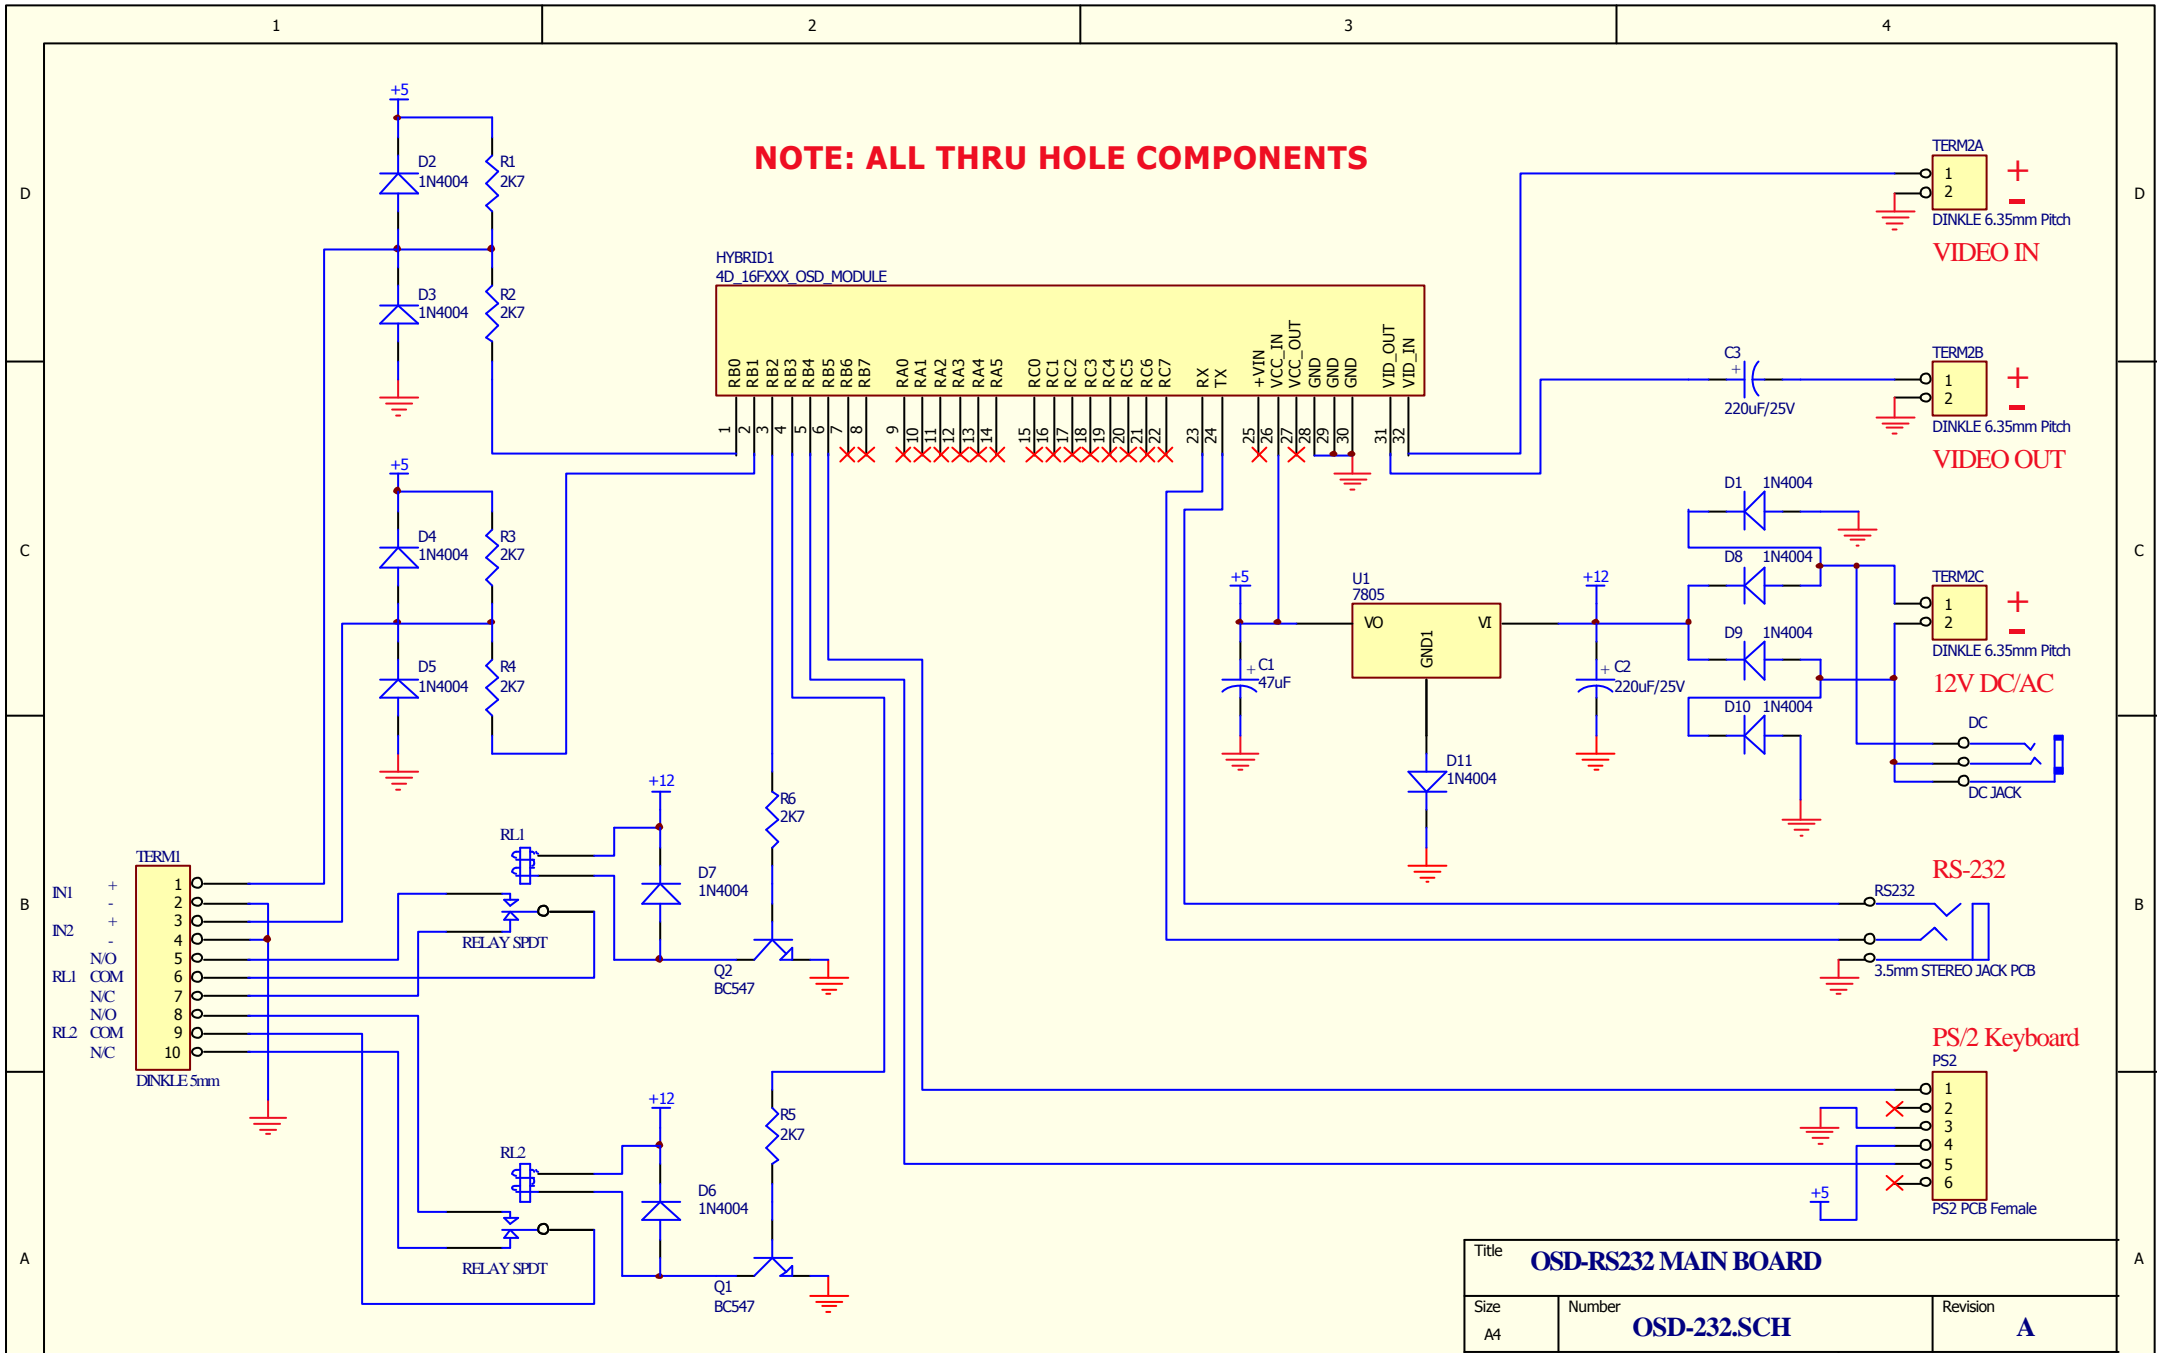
1 2 3 4

D C B A

D C B A

NOTE: ALL THRU HOLE COMPONENTS

+5
D2
1N4004
R1
2K7
D3
1N4004
R2
2K7

+5
D4
1N4004
R3
2K7
D5
1N4004
R4
2K7

HYBRID1
4D_16FXXX_OSD_MODULE
RB0 RB1 RB2 RB3 RB4 RB5 RB6 RB7 RA0 RA1 RA2 RA3 RA4 RA5 RC0 RC1 RC2 RC3 RC4 RC5 RC6 RC7 RX TX +VIN VCC_IN VCC_OUT GND GND GND VID_OUT VID_IN
1 2 3 4 5 6 7 8 9 10 11 12 13 14 15 16 17 18 19 20 21 22 23 24 25 26 27 28 29 30 31 32

TERM2A
1
2
+
-
DINKLE 6.35mm Pitch
VIDEO IN

C3
220uF/25V
TERM2B
1
2
+
-
DINKLE 6.35mm Pitch
VIDEO OUT

D1 1N4004
D8 1N4004
D9 1N4004
D10 1N4004
TERM2C
1
2
+
-
DINKLE 6.35mm Pitch
12V DC/AC
DC
DC JACK

+5
C1
47uF
U1
7805
VO
VI
GND1
+12
C2
220uF/25V
D11
1N4004

+12
RL1
D7
1N4004
R6
2K7
RELAY SPDT
Q2
BC547

TERM1
IN1 + - IN2 + - RL1 N/O COM N/C RL2 N/O COM N/C
1 2 3 4 5 6 7 8 9 10
DINKLE 5mm

RS-232
RS232
3.5mm STEREO JACK PCB

PS/2 Keyboard
PS2
1 2 3 4 5 6
+5
PS2 PCB Female

+12
RL2
D6
1N4004
R5
2K7
RELAY SPDT
Q1
BC547

| Title | OSD-RS232 MAIN BOARD | |
|---|---|---|
| Size A4 | Number OSD-232.SCH | Revision A |